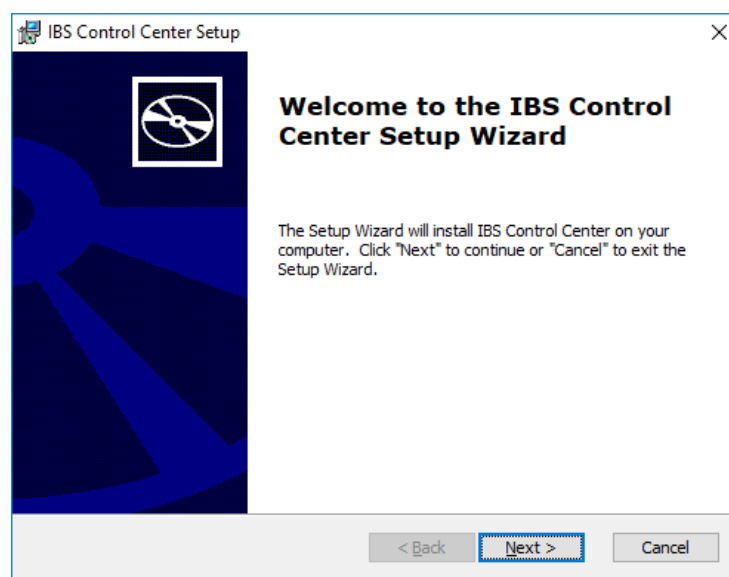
IBS Control Center Setup

×

Welcome to the IBS Control Center Setup Wizard

The Setup Wizard will install IBS Control Center on your computer. Click "Next" to continue or "Cancel" to exit the Setup Wizard.

< Back

Next >

Cancel